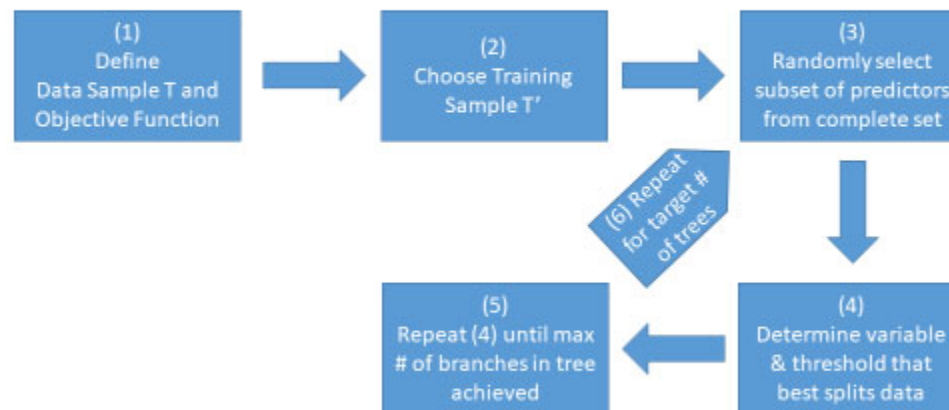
(1)
Define
Data Sample T and
Objective Function

(2)
Choose Training
Sample T'

(3)
Randomly select
subset of predictors
from complete set

(6) Repeat
for target #
of trees

(4)
Determine variable
& threshold that
best splits data

(5)
Repeat (4) until max
# of branches in tree
achieved